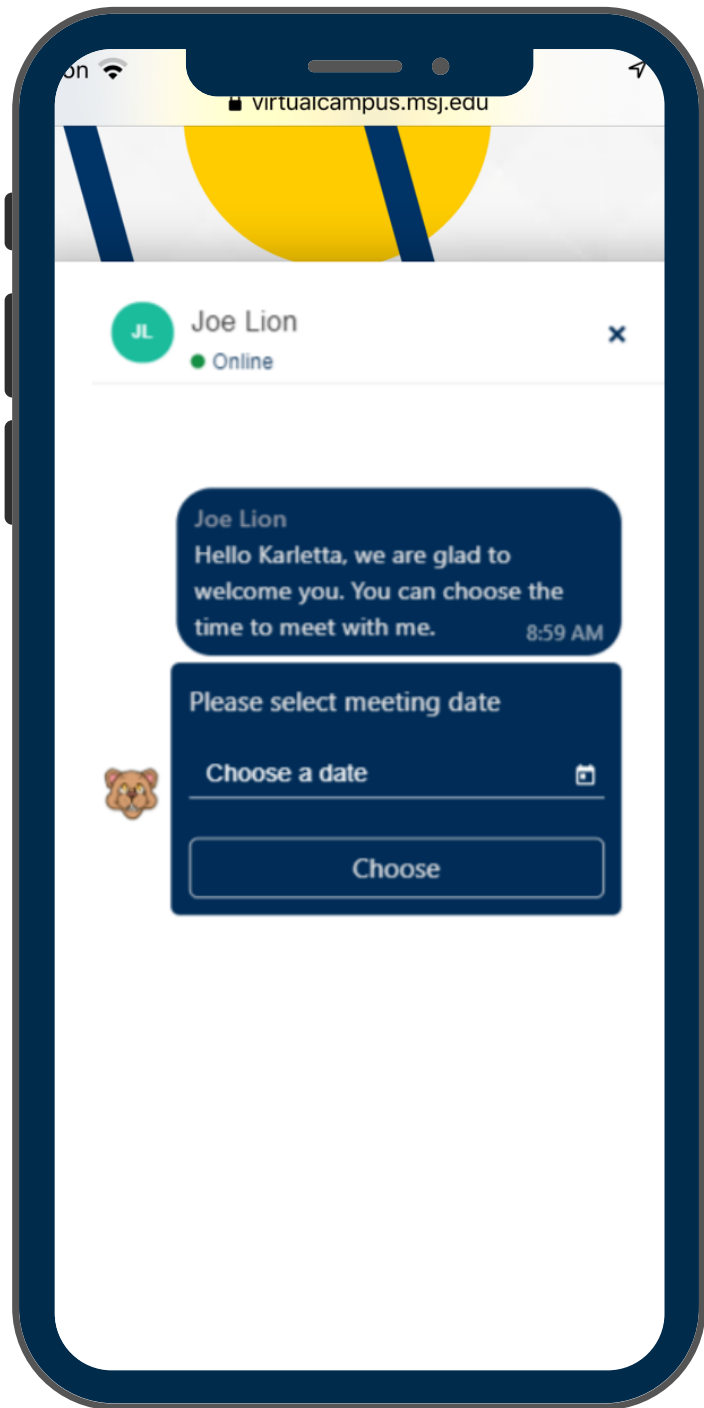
on

virtualcampus.msj.edu

JL

Joe Lion

Online

×

Joe Lion

Hello Karletta, we are glad to welcome you. You can choose the time to meet with me.

8:59 AM

Please select meeting date

Choose a date

Choose